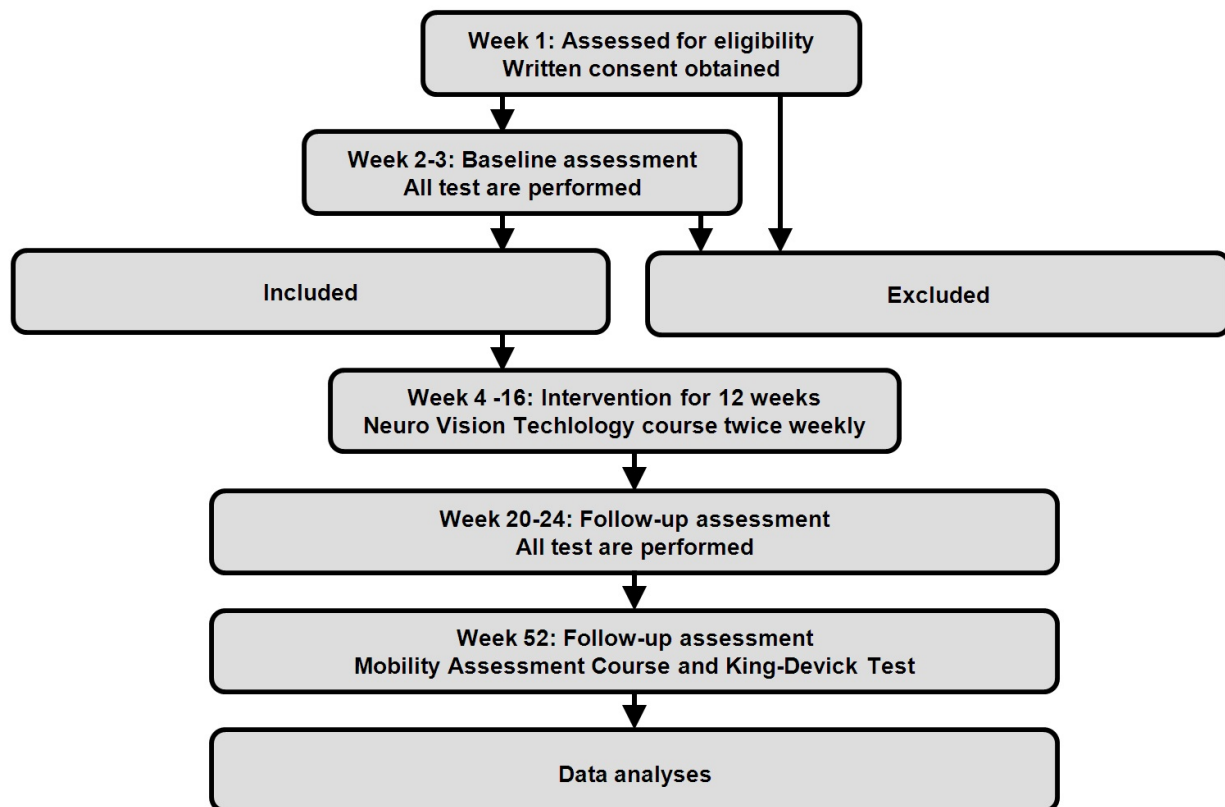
Week 1: Assessed for eligibility
Written consent obtained

Week 2-3: Baseline assessment
All test are performed

Included

Excluded

Week 4 -16: Intervention for 12 weeks
Neuro Vision Techlology course twice weekly

Week 20-24: Follow-up assessment
All test are performed

Week 52: Follow-up assessment
Mobility Assessment Course and King-Devick Test

Data analyses